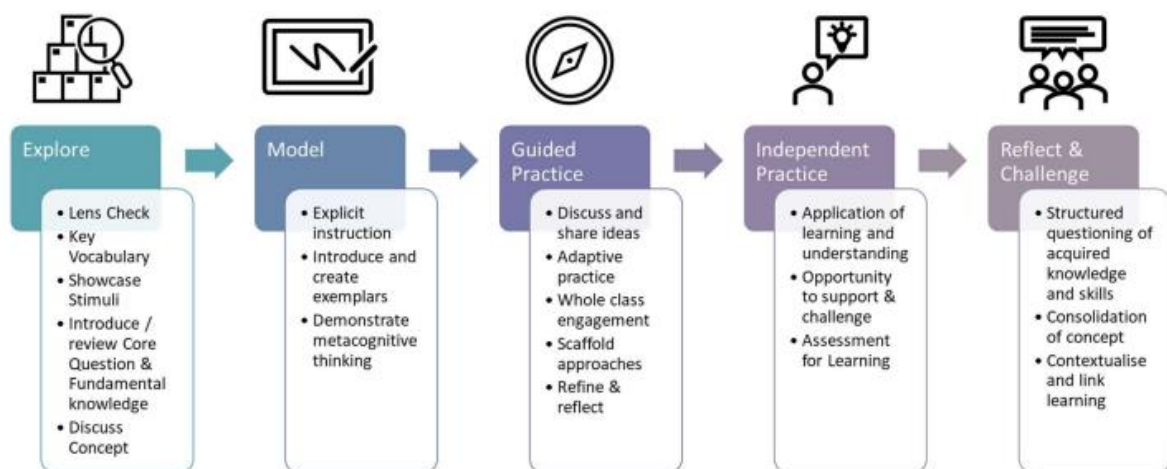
Explore

• Lens Check
• Key Vocabulary
• Showcase Stimuli
• Introduce / review Core Question & Fundamental knowledge
• Discuss Concept

Model

• Explicit instruction
• Introduce and create exemplars
• Demonstrate metacognitive thinking

Guided Practice

• Discuss and share ideas
• Adaptive practice
• Whole class engagement
• Scaffold approaches
• Refine & reflect

Independent Practice

• Application of learning and understanding
• Opportunity to support & challenge
• Assessment for Learning

Reflect & Challenge

• Structured questioning of acquired knowledge and skills
• Consolidation of concept
• Contextualise and link learning